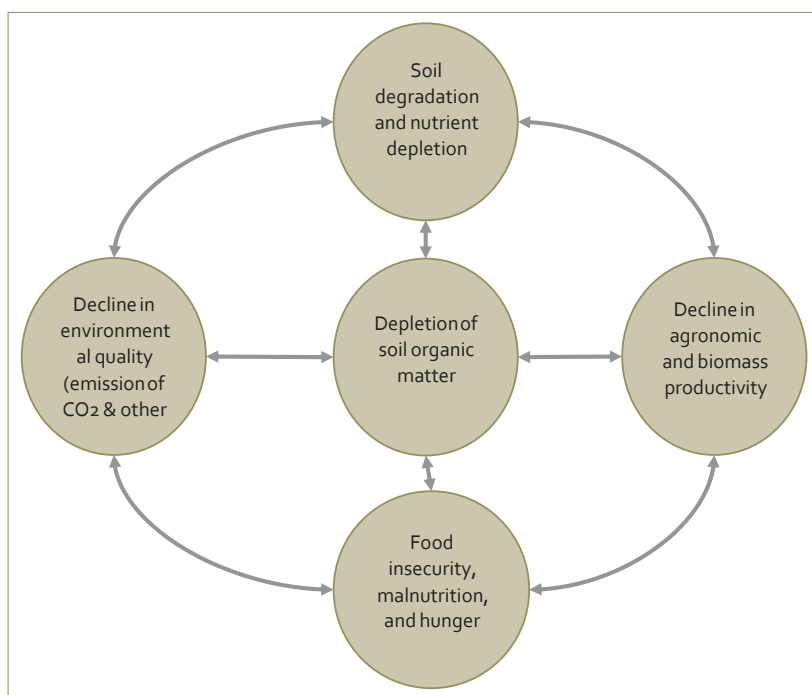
Soil degradation and nutrient depletion

Decline in environment al quality (emission of CO2 & other

Depletion of soil organic matter

Decline in agronomic and biomass productivity

Food insecurity, malnutrition, and hunger